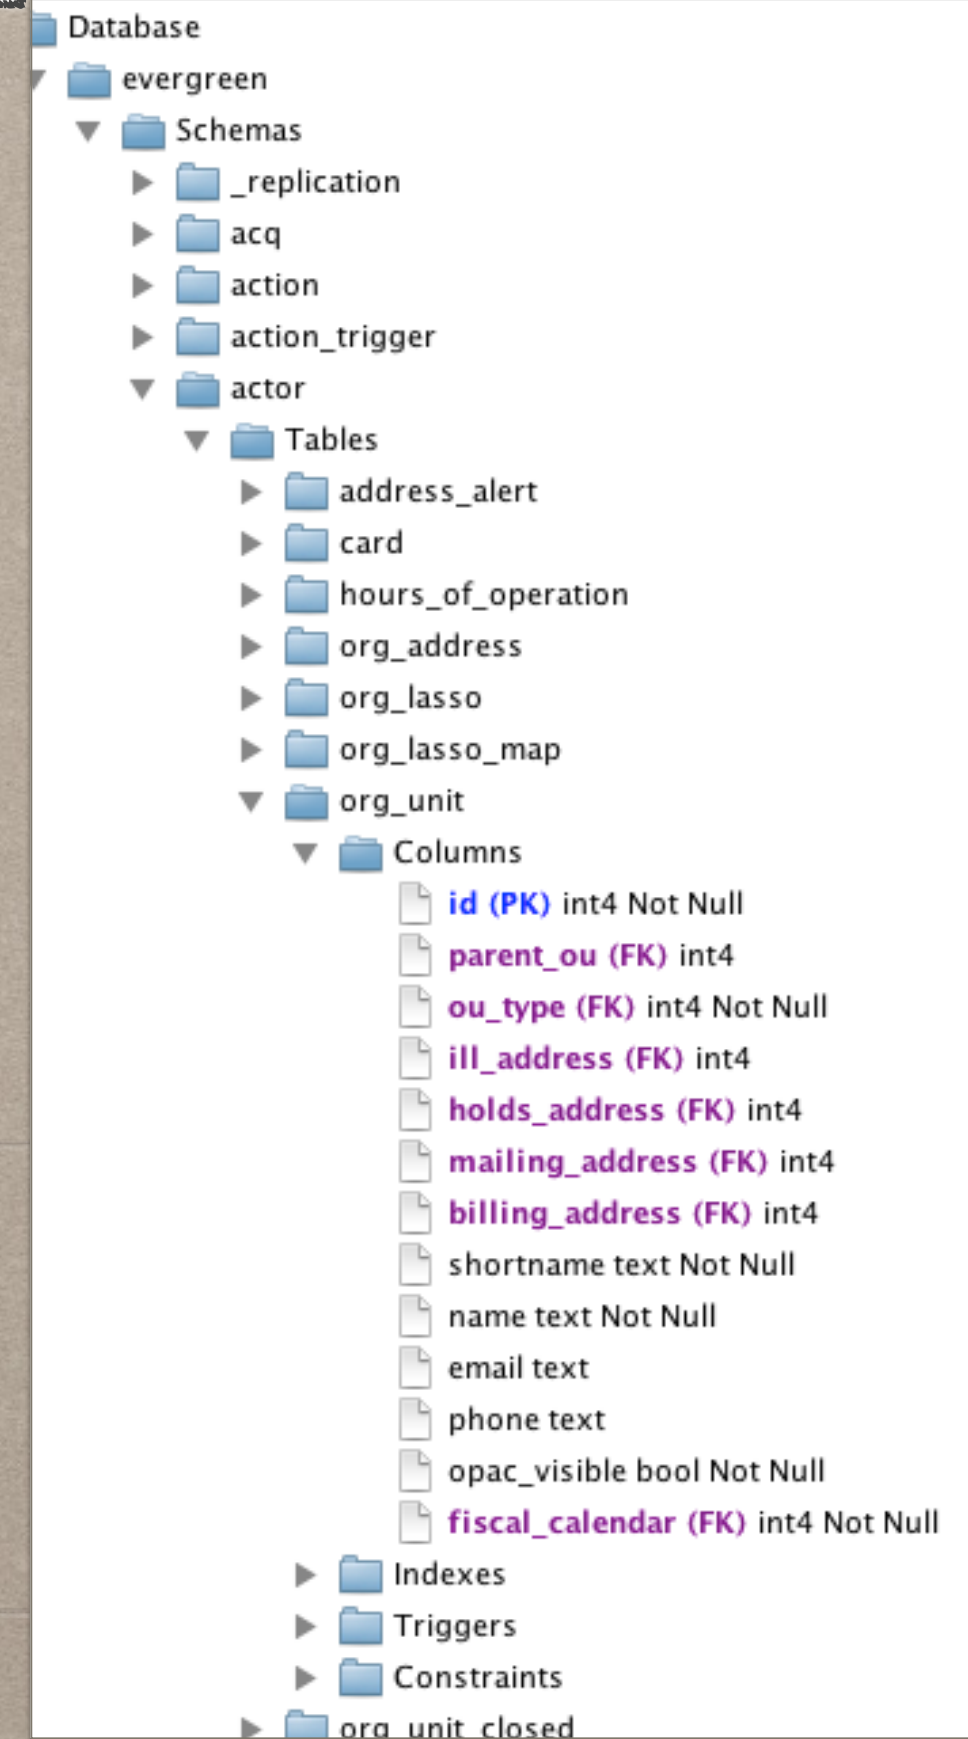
Database
evergreen
Schemas
_replication
acq
action
action_trigger
actor
Tables
address_alert
card
hours_of_operation
org_address
org_lasso
org_lasso_map
org_unit
Columns
id (PK) int4 Not Null
parent_ou (FK) int4
ou_type (FK) int4 Not Null
ill_address (FK) int4
holds_address (FK) int4
mailing_address (FK) int4
billing_address (FK) int4
shortname text Not Null
name text Not Null
email text
phone text
opac_visible bool Not Null
fiscal_calendar (FK) int4 Not Null
Indexes
Triggers
Constraints
org_unit_closed